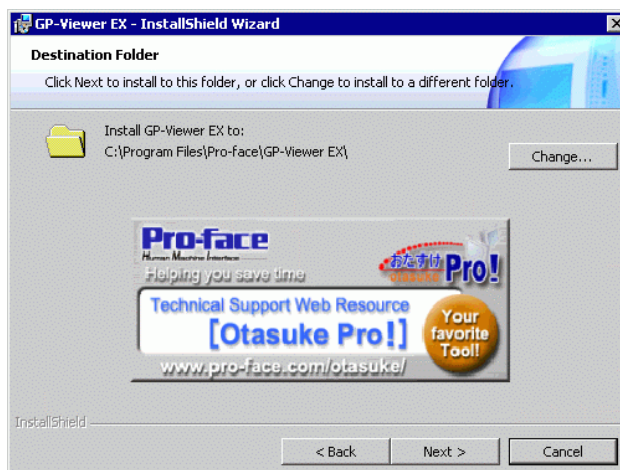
GP-Viewer EX - InstallShield Wizard

Destination Folder

Click Next to install to this folder, or click Change to install to a different folder.

Install GP-Viewer EX to:
C:\Program Files\Pro-face\GP-Viewer EX\

Change...

Pro-face
Human Machine Interface
Helping you save time

おたすけ Pro!

Technical Support Web Resource
[Otasuke Pro!]

Your favorite Tool!

www.pro-face.com/otasuke/

InstallShield

< Back

Next >

Cancel